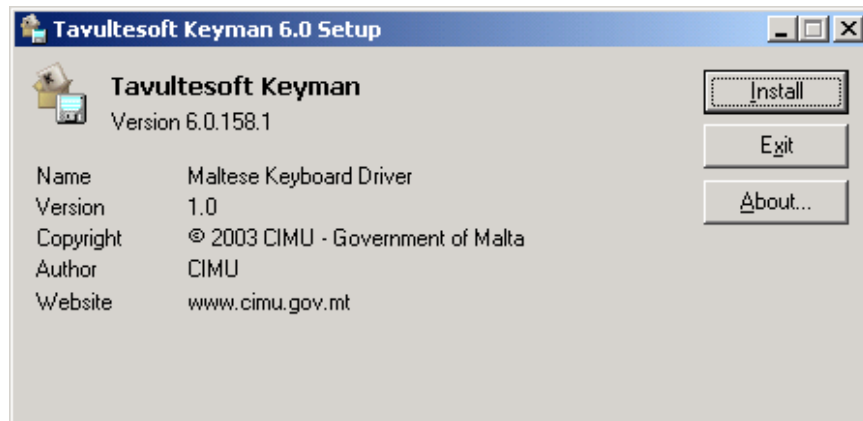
Tavultesoft Keyman 6.0 Setup

Tavultesoft Keyman
Version 6.0.158.1

Install
Exit
About...

| Name | Maltese Keyboard Driver |
|---|---|
| Version | 1.0 |
| Copyright | © 2003 CIMU - Government of Malta |
| Author | CIMU |
| Website | www.cimu.gov.mt |